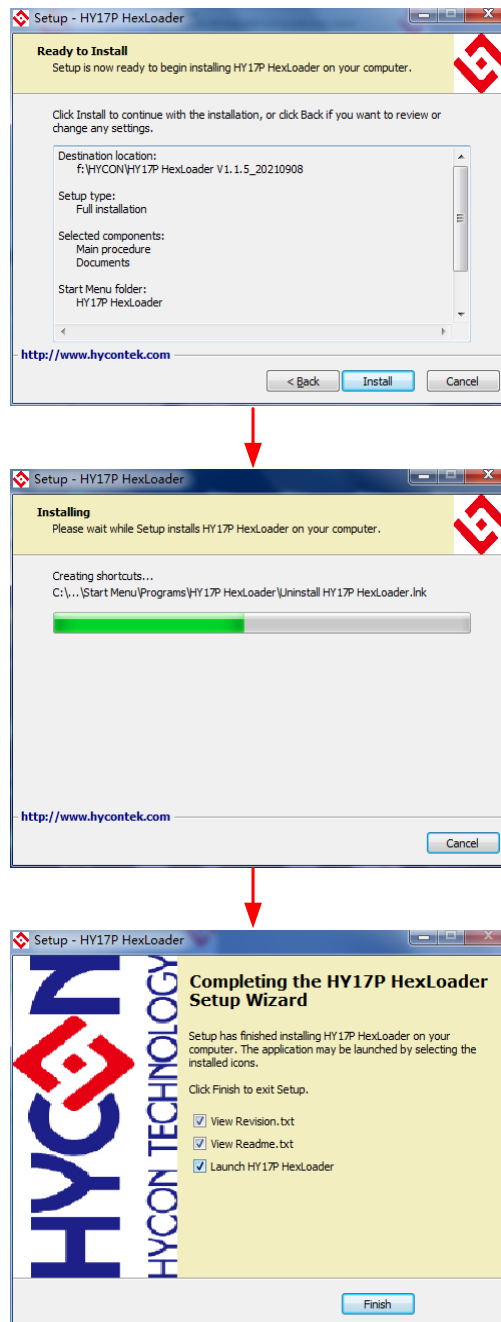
Setup - HY17P HexLoader

Ready to Install
Setup is now ready to begin installing HY17P HexLoader on your computer.

Click Install to continue with the installation, or click Back if you want to review or change any settings.

Destination location:
f:\HYCON\HY17P HexLoader V1.1.5_20210908

Setup type:
Full installation

Selected components:
Main procedure
Documents

Start Menu folder:
HY17P HexLoader

http://www.hycontek.com

< Back Install Cancel

Setup - HY17P HexLoader

Installing
Please wait while Setup installs HY17P HexLoader on your computer.

Creating shortcuts...
C:\...\Start Menu\Programs\HY17P HexLoader\Uninstall HY17P HexLoader.lnk

http://www.hycontek.com

Cancel

Setup - HY17P HexLoader

HYCON
HYCON TECHNOLOGY

Completing the HY17P HexLoader Setup Wizard

Setup has finished installing HY17P HexLoader on your computer. The application may be launched by selecting the installed icons.

Click Finish to exit Setup.

View Revision.txt
View Readme.txt
Launch HY17P HexLoader

Finish